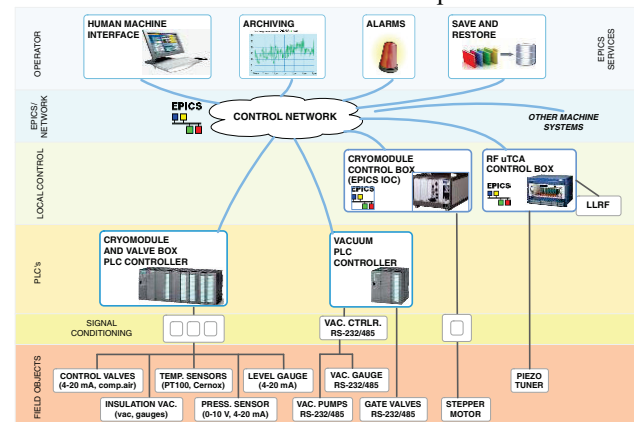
OPERATOR

HUMAN MACHINE INTERFACE

ARCHIVING

ALARMS

SAVE AND RESTORE

EPICS SERVICES

EPICS/ NETWORK

EPICS

CONTROL NETWORK

OTHER MACHINE SYSTEMS

LOCAL CONTROL

CRYOMODULE CONTROL BOX (EPICS IOC)

EPICS

RF uTCA CONTROL BOX

EPICS

LLRF

PLC's

CRYOMODULE AND VALVE BOX PLC CONTROLLER

VACUUM PLC CONTROLLER

SIGNAL CONDITIONING

VAC. CTRLR. RS-232/485

FIELD OBJECTS

CONTROL VALVES (4-20 mA, comp.air)

TEMP. SENSORS (PT100, Cernox)

LEVEL GAUGE (4-20 mA)

VAC. GAUGE RS-232/485

INSULATION VAC. (vac, gauges)

PRESS. SENSOR (0-10 V, 4-20 mA)

VAC. PUMPS RS-232/485

GATE VALVES RS-232/485

STEPPER MOTOR

PIEZO TUNER